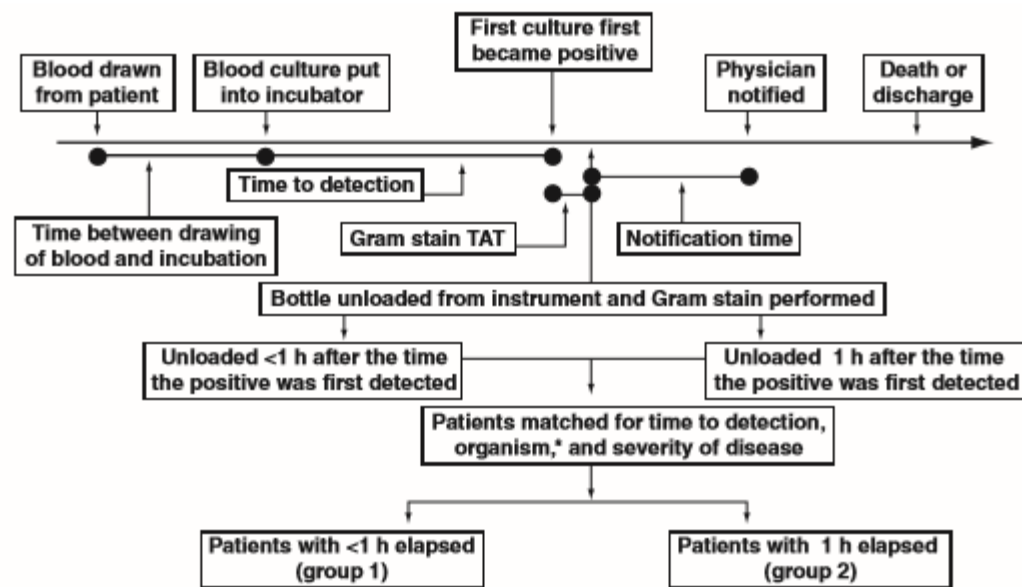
Blood drawn from patient

Blood culture put into incubator

First culture first became positive

Physician notified

Death or discharge

Time to detection

Time between drawing of blood and incubation

Gram stain TAT

Notification time

Bottle unloaded from instrument and Gram stain performed

Unloaded <1 h after the time the positive was first detected

Unloaded 1 h after the time the positive was first detected

Patients matched for time to detection, organism,* and severity of disease

Patients with <1 h elapsed (group 1)

Patients with 1 h elapsed (group 2)